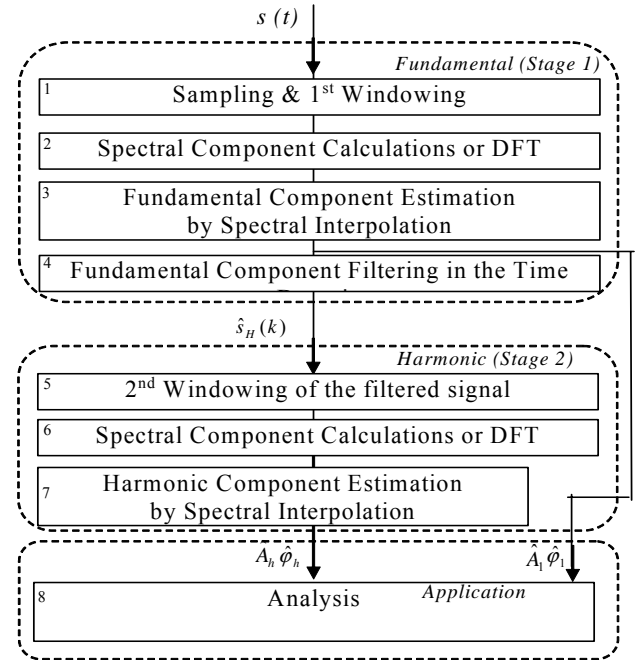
$s\ (t)$

*Fundamental (Stage 1)*

1 Sampling & 1$^{st}$ Windowing

2 Spectral Component Calculations or DFT

3 Fundamental Component Estimation by Spectral Interpolation

4 Fundamental Component Filtering in the Time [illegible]

$\hat{s}_H(k)$

*Harmonic (Stage 2)*

5 2$^{nd}$ Windowing of the filtered signal

6 Spectral Component Calculations or DFT

7 Harmonic Component Estimation by Spectral Interpolation

$A_h\ \hat{\varphi}_h$

$\hat{A}_1\ \hat{\varphi}_1$

*Application*

8 Analysis